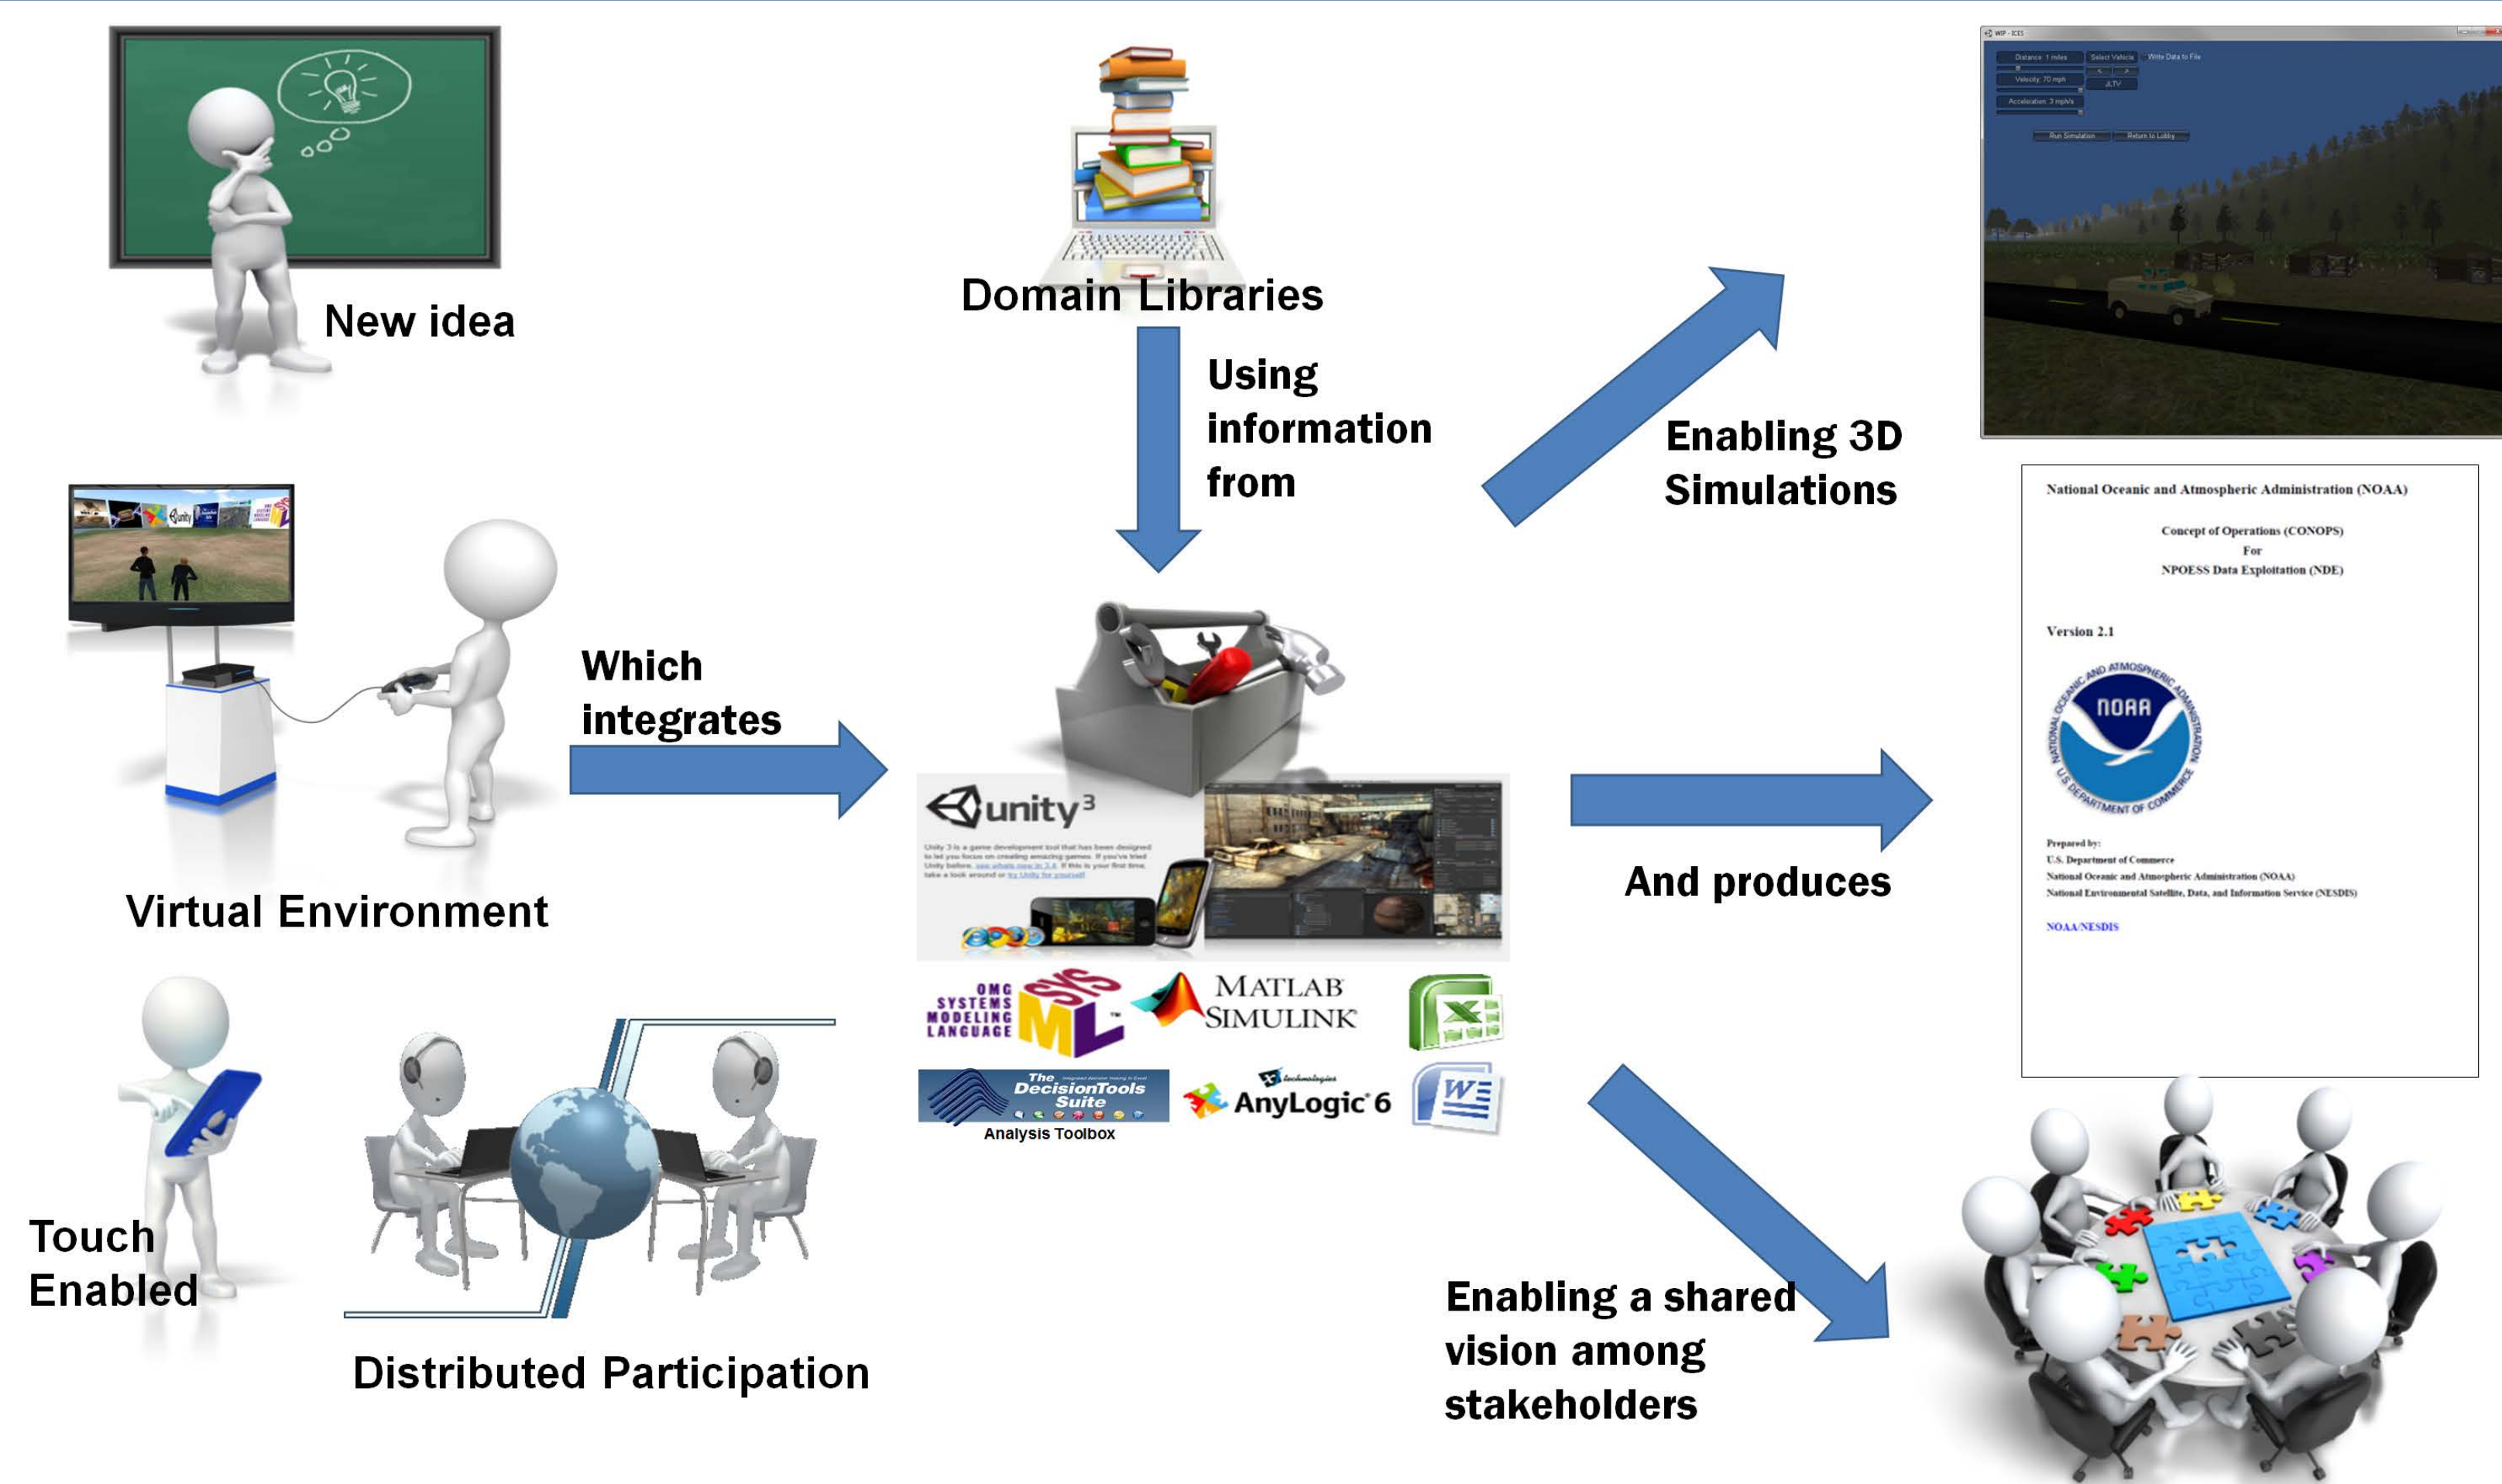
New idea

Domain Libraries

Using information from

Enabling 3D Simulations

Distance: 1 miles
Select Vehicle
Write Data to File
Velocity: 70 mph
JLTV
Acceleration: 3 mph/s
Run Simulation
Return to Lobby

Virtual Environment

Which integrates

unity 3

Unity 3 is a game development tool that has been designed to let you focus on creating amazing games. If you've tried Unity before, see what's new in 3.4. If this is your first time, take a look around or try Unity for yourself!

OMG SYSTEMS MODELING LANGUAGE SysML

MATLAB SIMULINK

The DecisionTools Suite
Analysis Toolbox

AnyLogic 6

And produces

National Oceanic and Atmospheric Administration (NOAA)

Concept of Operations (CONOPS)
For
NPOESS Data Exploitation (NDE)

Version 2.1

NOAA
NATIONAL OCEANIC AND ATMOSPHERIC ADMINISTRATION
U.S. DEPARTMENT OF COMMERCE

Prepared by:
U.S. Department of Commerce
National Oceanic and Atmospheric Administration (NOAA)
National Environmental Satellite, Data, and Information Service (NESDIS)

NOAA/NESDIS

Touch Enabled

Distributed Participation

Enabling a shared vision among stakeholders